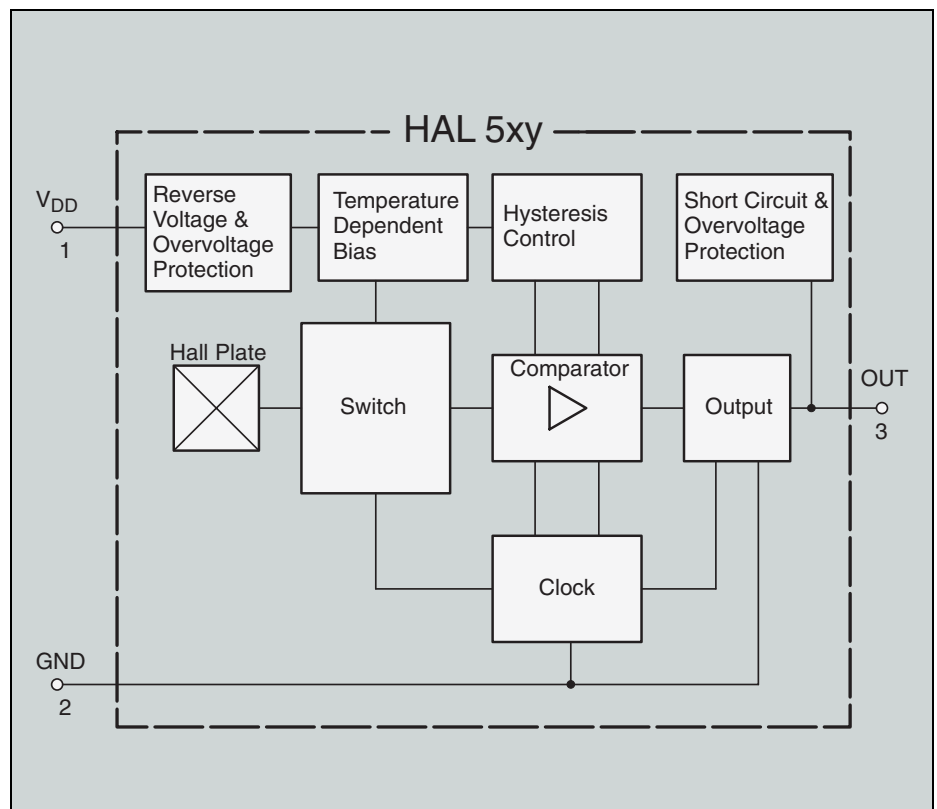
HAL 5xy

$V_{DD}$
1

Reverse Voltage & Overvoltage Protection

Temperature Dependent Bias

Hysteresis Control

Short Circuit & Overvoltage Protection

Hall Plate

Switch

Comparator

Output

OUT
3

Clock

GND
2